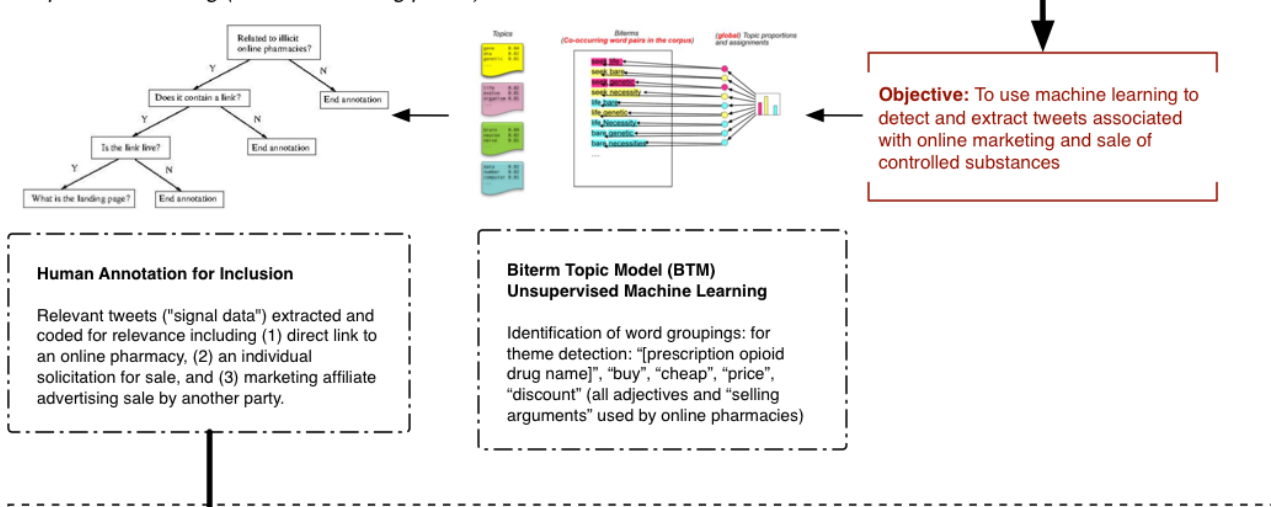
Related to illicit online pharmacies?

Y

N

Does it contain a link?

End annotation

Y

N

Is the link live?

End annotation

Y

N

What is the landing page?

End annotation

Topics

Biterms
(Co-occurring word pairs in the corpus)

(global) Topic proportions and assignments

seek life
seek bare
seek genetic
seek necessity
life bare
life genetic
life Necessity
bare genetic
bare necessities

Objective: To use machine learning to detect and extract tweets associated with online marketing and sale of controlled substances

Human Annotation for Inclusion

Relevant tweets ("signal data") extracted and coded for relevance including (1) direct link to an online pharmacy, (2) an individual solicitation for sale, and (3) marketing affiliate advertising sale by another party.

Biterm Topic Model (BTM)
Unsupervised Machine Learning

Identification of word groupings: for theme detection: "[prescription opioid drug name]", "buy", "cheap", "price", "discount" (all adjectives and "selling arguments" used by online pharmacies)